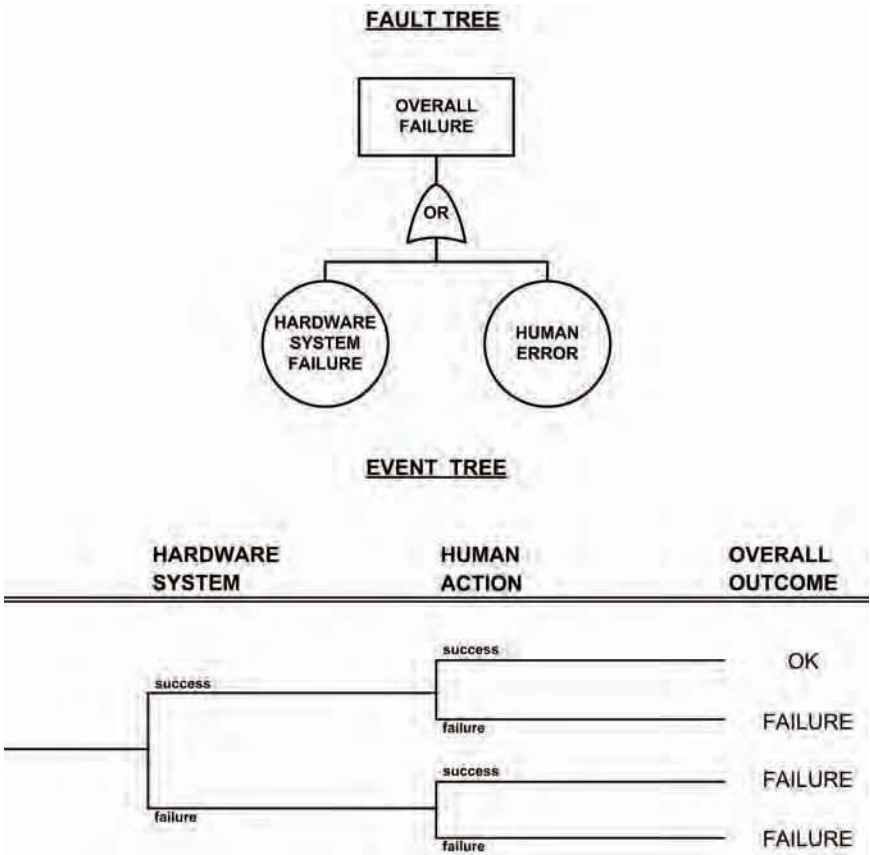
FAULT TREE

OVERALL FAILURE

OR

HARDWARE SYSTEM FAILURE

HUMAN ERROR

EVENT TREE

HARDWARE SYSTEM

HUMAN ACTION

OVERALL OUTCOME

success

success

OK

failure

FAILURE

success

FAILURE

failure

failure

FAILURE